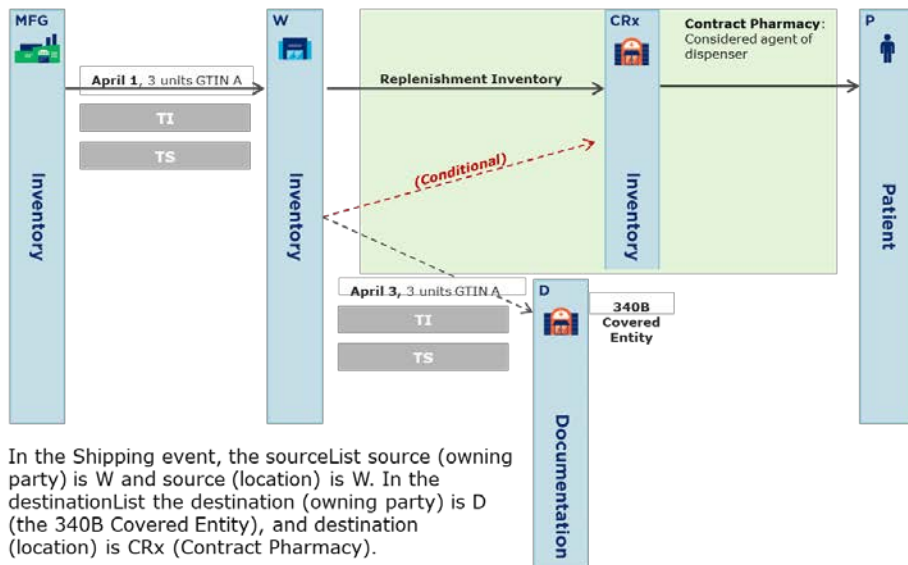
MFG

Inventory

April 1, 3 units GTIN A

TI

TS

W

Inventory

Replenishment Inventory

(Conditional)

CRx

Contract Pharmacy: Considered agent of dispenser

Inventory

P

Patient

April 3, 3 units GTIN A

TI

TS

D

340B Covered Entity

Documentation

In the Shipping event, the sourceList source (owning party) is W and source (location) is W. In the destinationList the destination (owning party) is D (the 340B Covered Entity), and destination (location) is CRx (Contract Pharmacy).